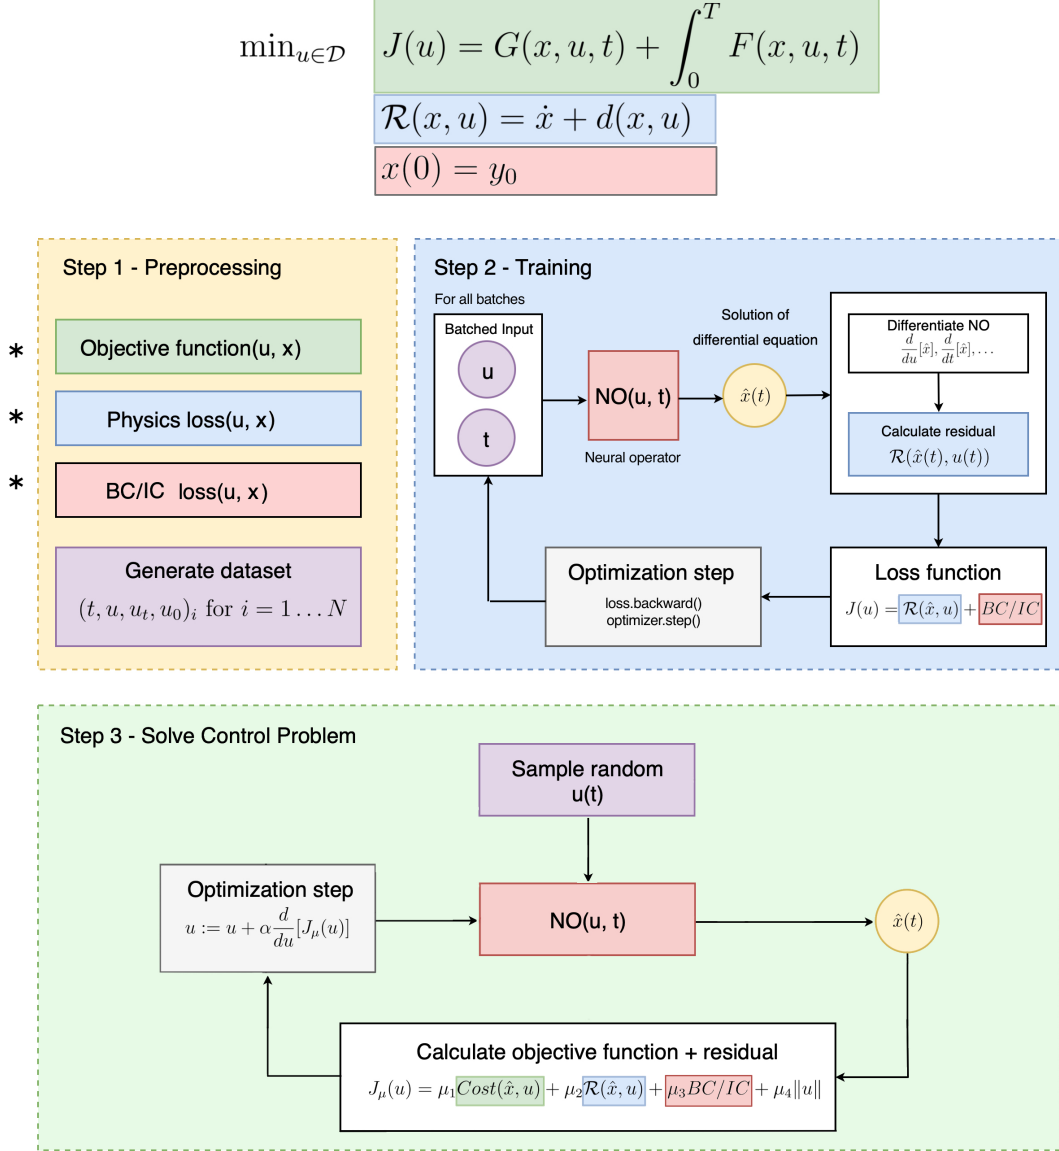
$\min_{u\in\mathcal{D}}$ $J(u) = G(x,u,t) + \int_0^T F(x,u,t)$

$\mathcal{R}(x,u) = \dot{x} + d(x,u)$

$x(0) = y_0$

Step 1 - Preprocessing

* Objective function(u, x)

* Physics loss(u, x)

* BC/IC loss(u, x)

Generate dataset
$(t, u, u_t, u_0)_i$ for $i = 1 \ldots N$

Step 2 - Training

For all batches

Batched Input

u

t

NO(u, t)

Neural operator

Solution of differential equation

$\hat{x}(t)$

Differentiate NO
$\frac{d}{du}[\hat{x}], \frac{d}{dt}[\hat{x}], \ldots$

Calculate residual
$\mathcal{R}(\hat{x}(t), u(t))$

Optimization step
loss.backward()
optimizer.step()

Loss function
$J(u) = \mathcal{R}(\hat{x}, u) + BC/IC$

Step 3 - Solve Control Problem

Sample random u(t)

Optimization step
$u := u + \alpha\frac{d}{du}[J_\mu(u)]$

NO(u, t)

$\hat{x}(t)$

Calculate objective function + residual
$J_\mu(u) = \mu_1 Cost(\hat{x}, u) + \mu_2\mathcal{R}(\hat{x}, u) + \mu_3 BC/IC + \mu_4\|u\|$